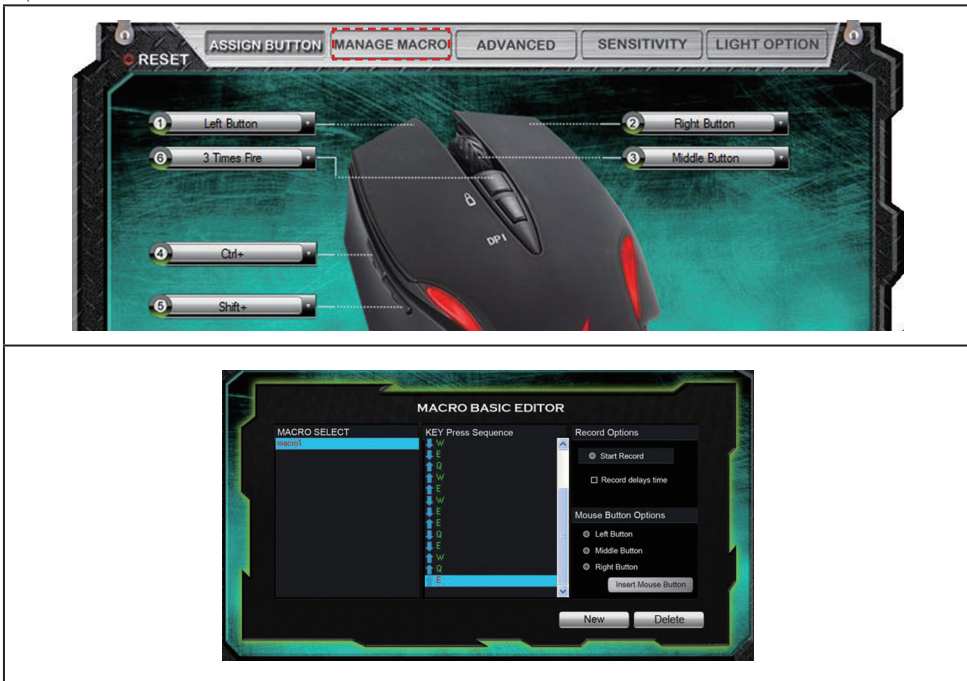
RESET
ASSIGN BUTTON
MANAGE MACRO
ADVANCED
SENSITIVITY
LIGHT OPTION

1 Left Button
6 3 Times Fire
4 Ctrl+
5 Shift+
2 Right Button
3 Middle Button
DPI

MACRO BASIC EDITOR
MACRO SELECT
macro1
KEY Press Sequence
W
E
Q
W
E
W
E
E
Q
E
W
Q
E
Record Options
Start Record
Record delays time
Mouse Button Options
Left Button
Middle Button
Right Button
Insert Mouse Button
New
Delete